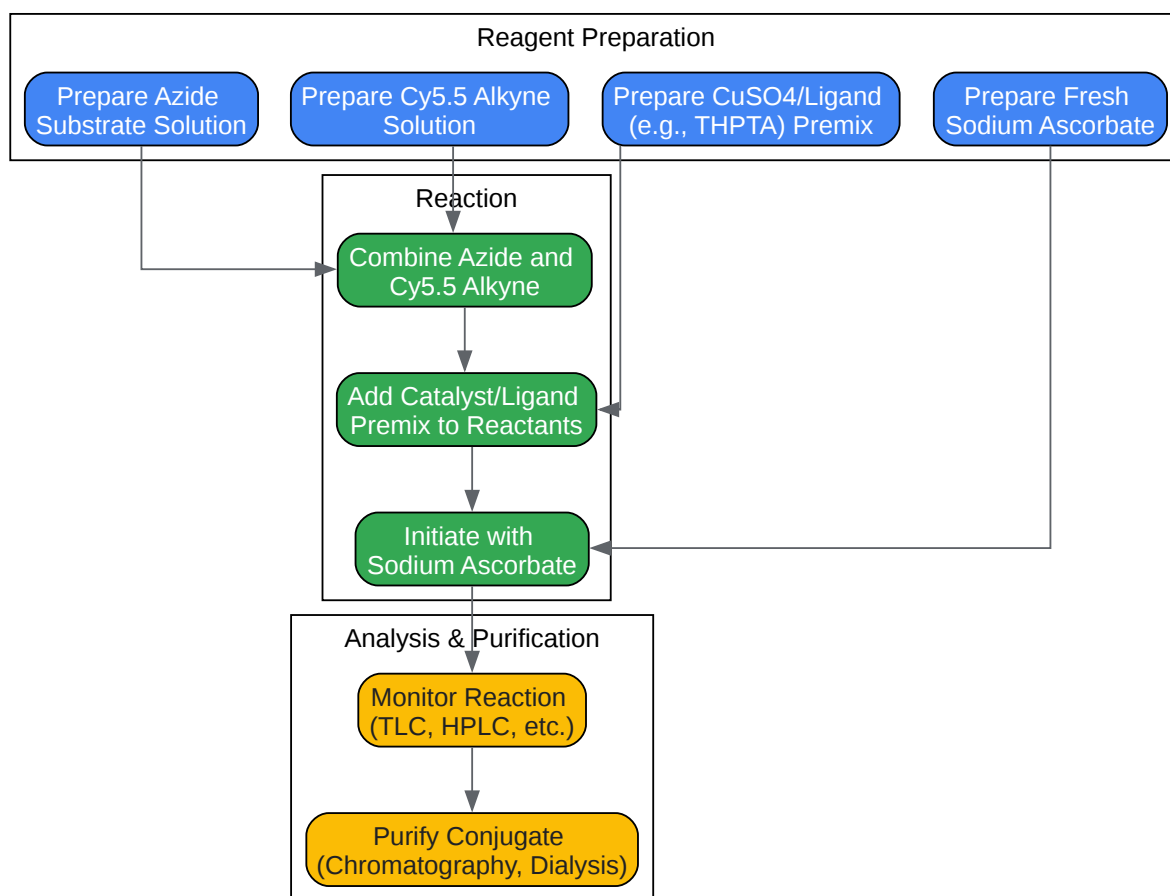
Reagent Preparation

Prepare Azide Substrate Solution

Prepare Cy5.5 Alkyne Solution

Prepare CuSO4/Ligand (e.g., THPTA) Premix

Prepare Fresh Sodium Ascorbate

Reaction

Combine Azide and Cy5.5 Alkyne

Add Catalyst/Ligand Premix to Reactants

Initiate with Sodium Ascorbate

Analysis & Purification

Monitor Reaction (TLC, HPLC, etc.)

Purify Conjugate (Chromatography, Dialysis)